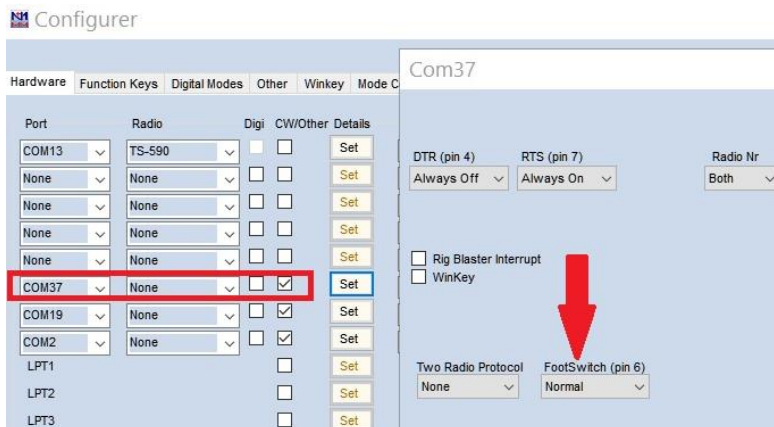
Configurer

Hardware | Function Keys | Digital Modes | Other | Winkey | Mode C

| Port | Radio | Digi | CW/Other | Details |
|---|---|---|---|---|
| COM13 | TS-590 | | | Set |
| None | None | | | Set |
| None | None | | | Set |
| None | None | | | Set |
| None | None | | | Set |
| COM37 | None | | ☑ | Set |
| COM19 | None | | ☑ | Set |
| COM2 | None | | ☑ | Set |
| LPT1 | | | | Set |
| LPT2 | | | | Set |
| LPT3 | | | | Set |

Com37

DTR (pin 4)
Always Off

RTS (pin 7)
Always On

Radio Nr
Both

Rig Blaster Interrupt
WinKey

Two Radio Protocol
None

FootSwitch (pin 6)
Normal